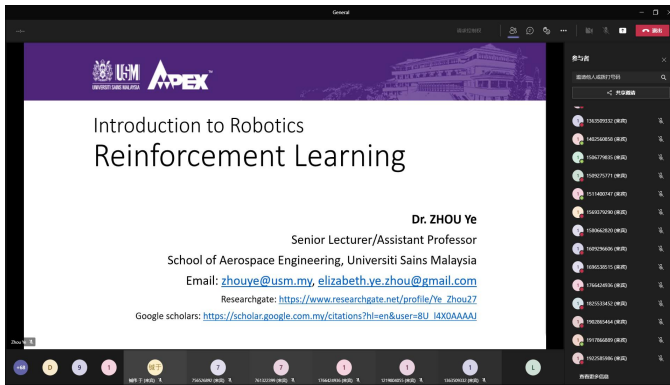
General

USM
UNIVERSITI SAINS MALAYSIA
APEX

Introduction to Robotics
Reinforcement Learning

Dr. ZHOU Ye
Senior Lecturer/Assistant Professor
School of Aerospace Engineering, Universiti Sains Malaysia
Email: zhouye@usm.my, elizabeth.ye.zhou@gmail.com
Researchgate: https://www.researchgate.net/profile/Ye_Zhou27
Google scholars: https://scholar.google.com.my/citations?hl=en&user=8U_l4X0AAAAJ

Zhou Ye

参与者

共享邀请

1363509332 (来宾)
1482560858 (来宾)
1506779835 (来宾)
1509275771 (来宾)
1511400747 (来宾)
1569379290 (来宾)
1580662820 (来宾)
1609296606 (来宾)
1686538515 (来宾)
1766424936 (来宾)
1825533452 (来宾)
1902865464 (来宾)
1917866889 (来宾)
1922585986 (来宾)

查看更多信息

+68
D
9
1
7
7
1
1
1
L